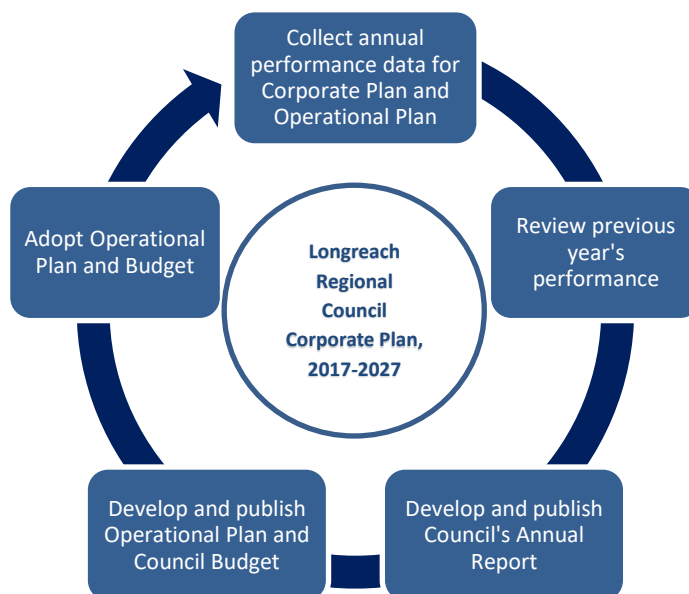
Collect annual performance data for Corporate Plan and Operational Plan

Review previous year's performance

Develop and publish Council's Annual Report

Develop and publish Operational Plan and Council Budget

Adopt Operational Plan and Budget

Longreach Regional Council Corporate Plan, 2017-2027